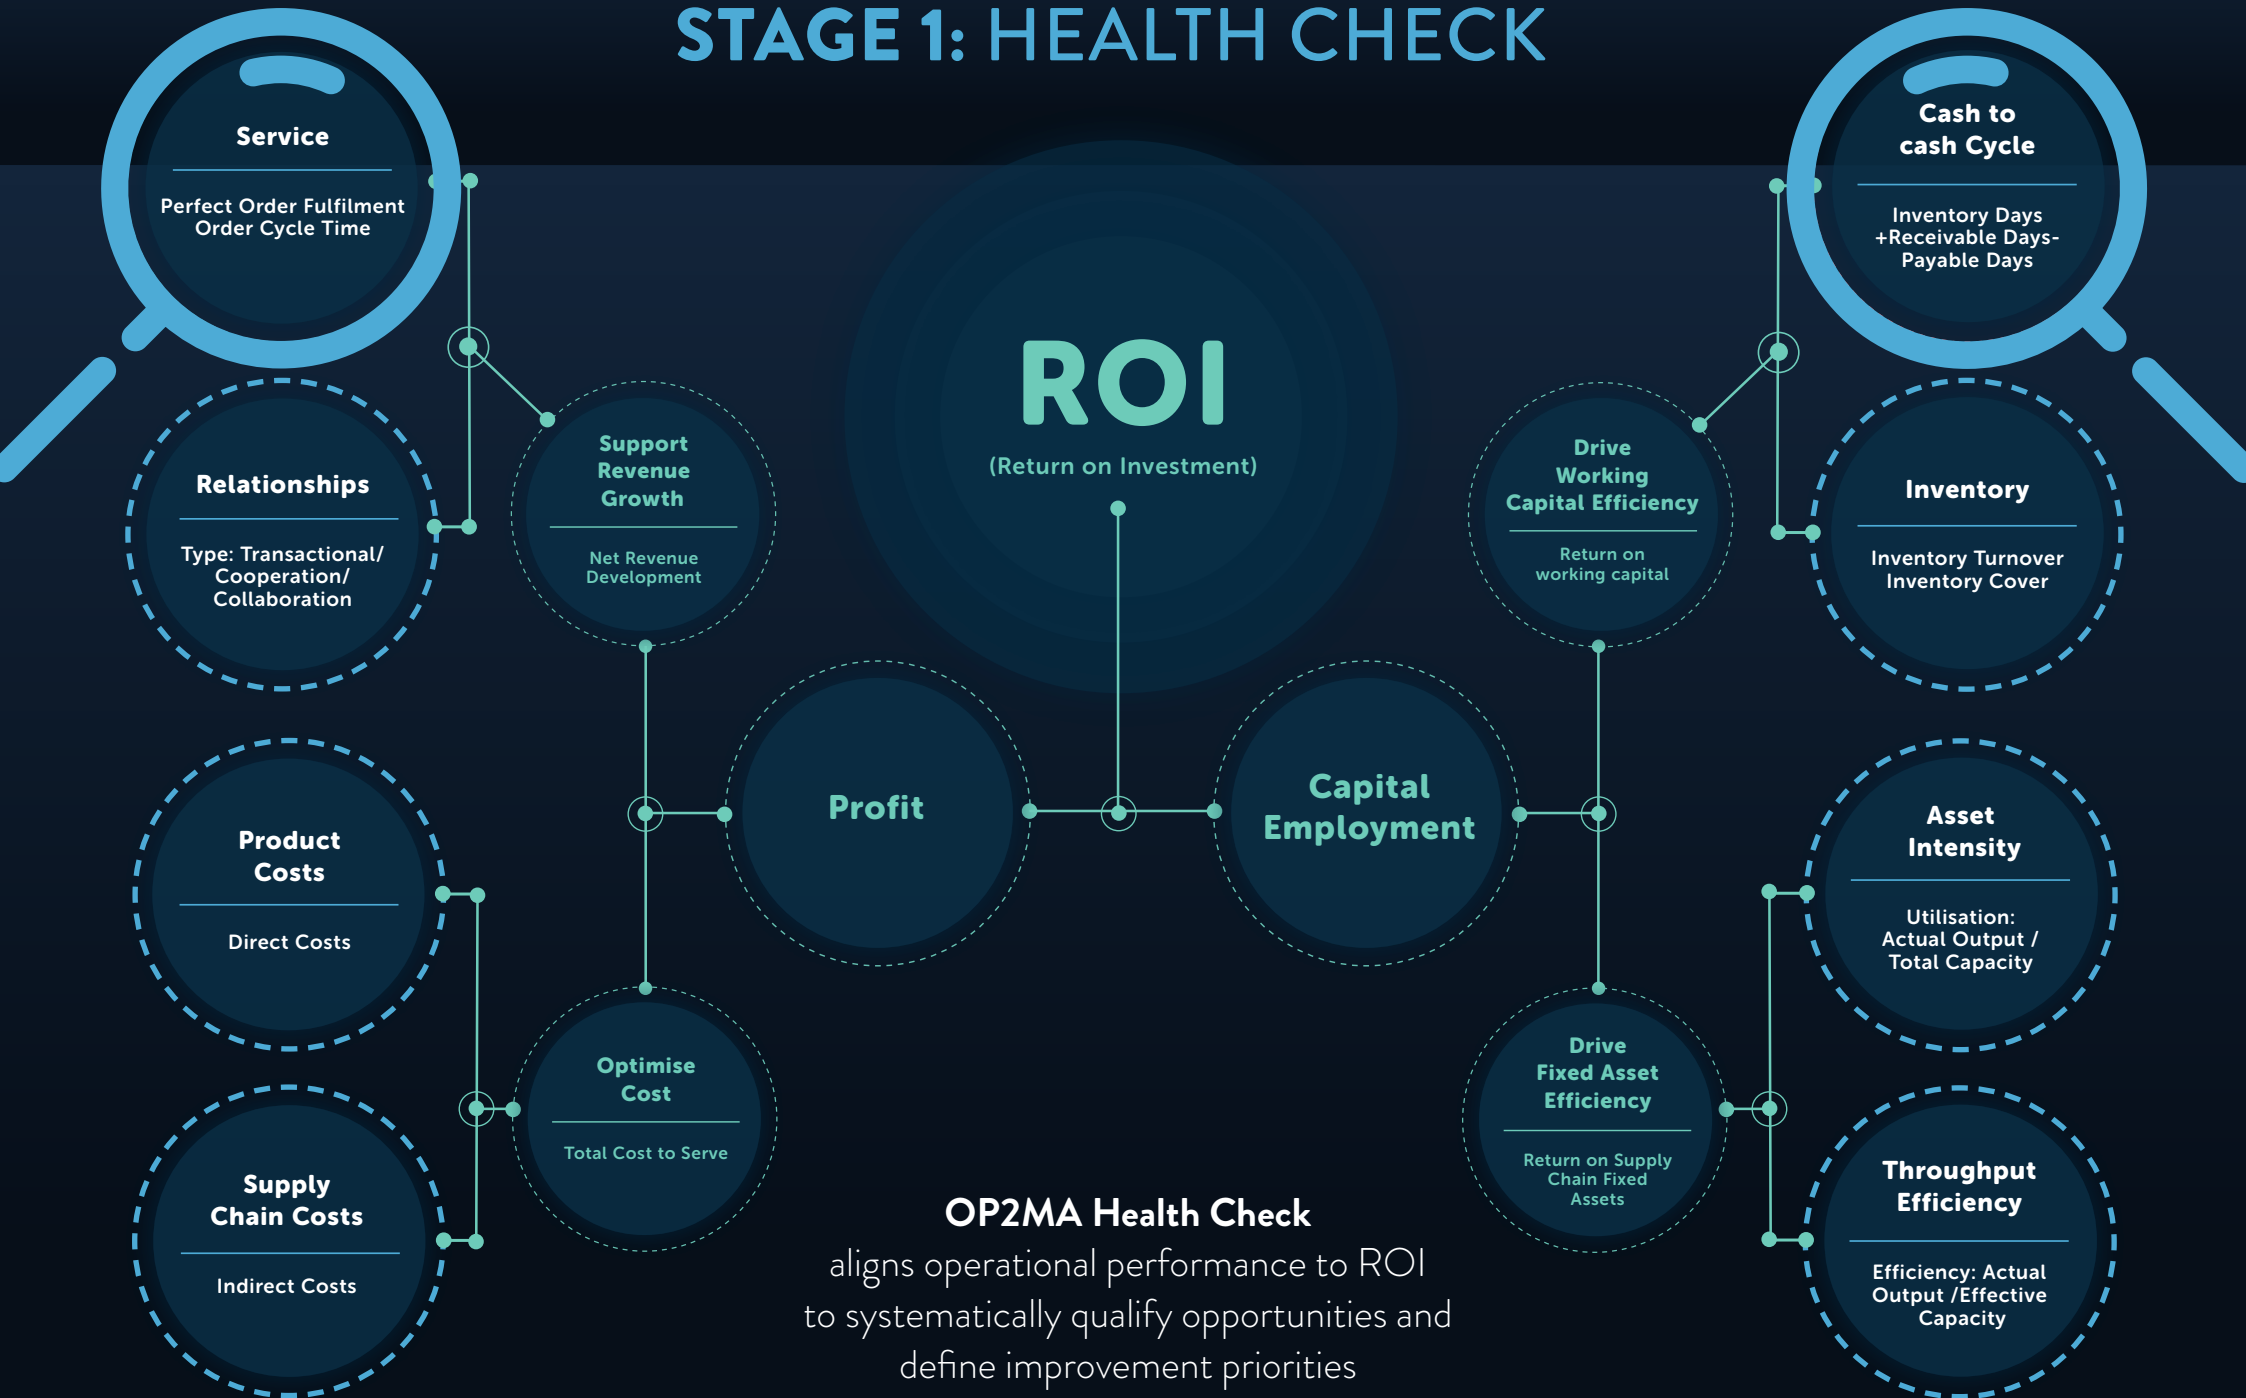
STAGE 1: HEALTH CHECK

Service
Perfect Order Fulfilment
Order Cycle Time

Cash to cash Cycle
Inventory Days +Receivable Days- Payable Days

ROI
(Return on Investment)

Relationships
Type: Transactional/ Cooperation/ Collaboration

Support Revenue Growth
Net Revenue Development

Drive Working Capital Efficiency
Return on working capital

Inventory
Inventory Turnover
Inventory Cover

Product Costs
Direct Costs

Profit

Capital Employment

Asset Intensity
Utilisation: Actual Output / Total Capacity

Supply Chain Costs
Indirect Costs

Optimise Cost
Total Cost to Serve

Drive Fixed Asset Efficiency
Return on Supply Chain Fixed Assets

Throughput Efficiency
Efficiency: Actual Output /Effective Capacity

OP2MA Health Check
aligns operational performance to ROI to systematically qualify opportunities and define improvement priorities